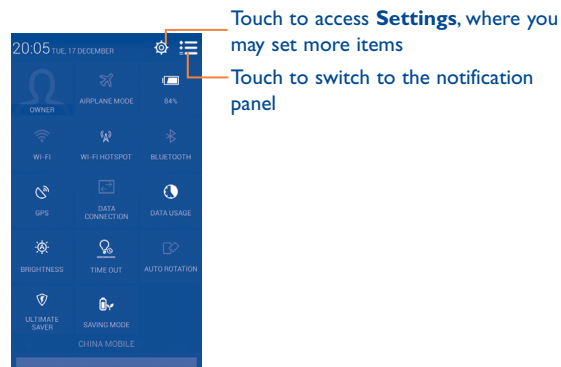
20:05 TUE, 17 DECEMBER

OWNER

AIRPLANE MODE

84%

WI-FI

WI-FI HOTSPOT

BLUETOOTH

GPS

DATA CONNECTION

DATA USAGE

BRIGHTNESS

TIME OUT

AUTO ROTATION

ULTIMATE SAVER

SAVING MODE

CHINA MOBILE

Touch to access **Settings**, where you may set more items

Touch to switch to the notification panel